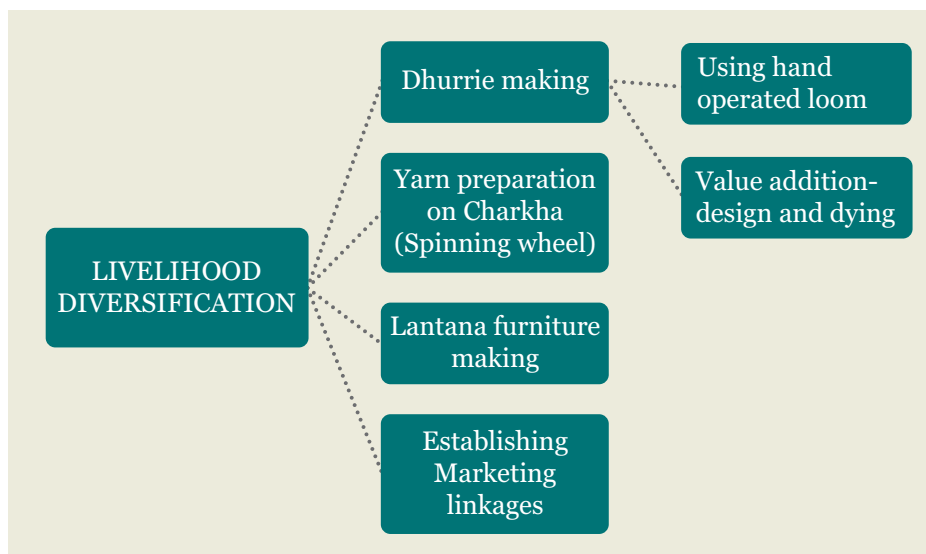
LIVELIHOOD DIVERSIFICATION

Dhurrie making

Using hand operated loom

Value addition- design and dying

Yarn preparation on Charkha (Spinning wheel)

Lantana furniture making

Establishing Marketing linkages